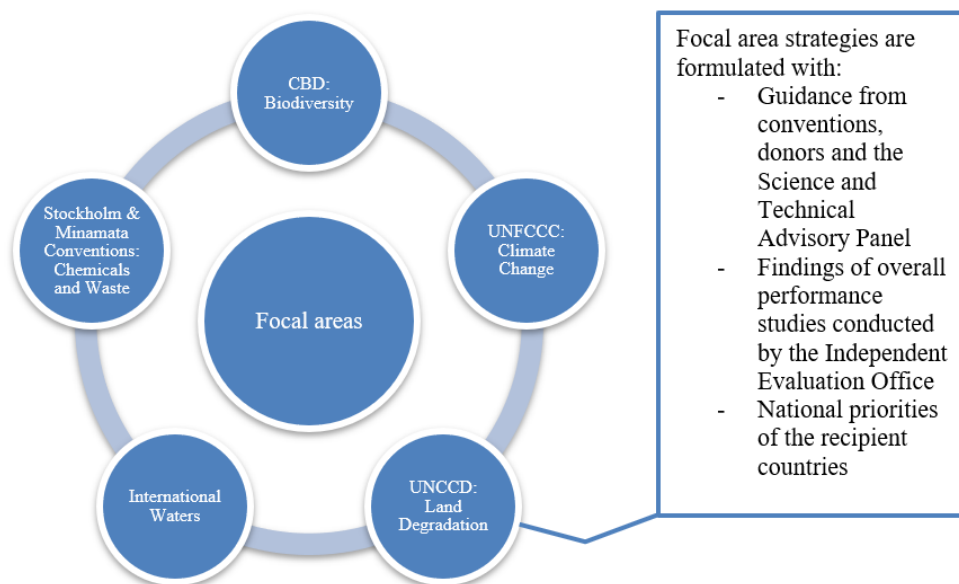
CBD: Biodiversity

UNFCCC: Climate Change

UNCCD: Land Degradation

International Waters

Stockholm & Minamata Conventions: Chemicals and Waste

Focal areas

Focal area strategies are formulated with:
- Guidance from conventions, donors and the Science and Technical Advisory Panel
- Findings of overall performance studies conducted by the Independent Evaluation Office
- National priorities of the recipient countries